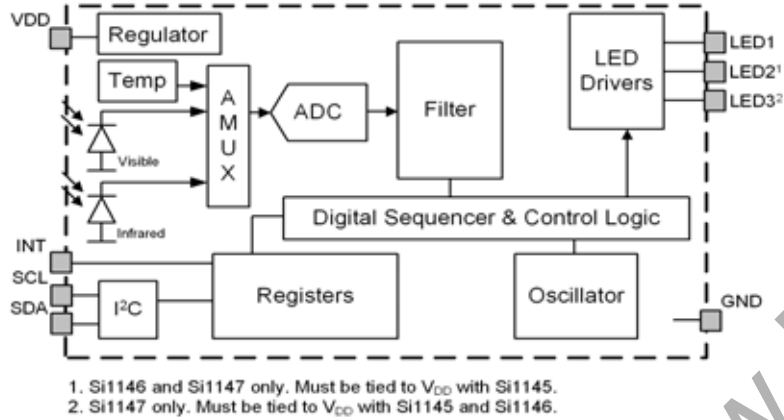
VDD
Regulator
Temp
A
M
U
X
ADC
Filter
LED Drivers
LED1
LED2$^1$
LED3$^2$
Visible
Infrared
Digital Sequencer & Control Logic
INT
SCL
SDA
I$^2$C
Registers
Oscillator
GND

1. Si1146 and Si1147 only. Must be tied to $V_{DD}$ with Si1145.
2. Si1147 only. Must be tied to $V_{DD}$ with Si1145 and Si1146.